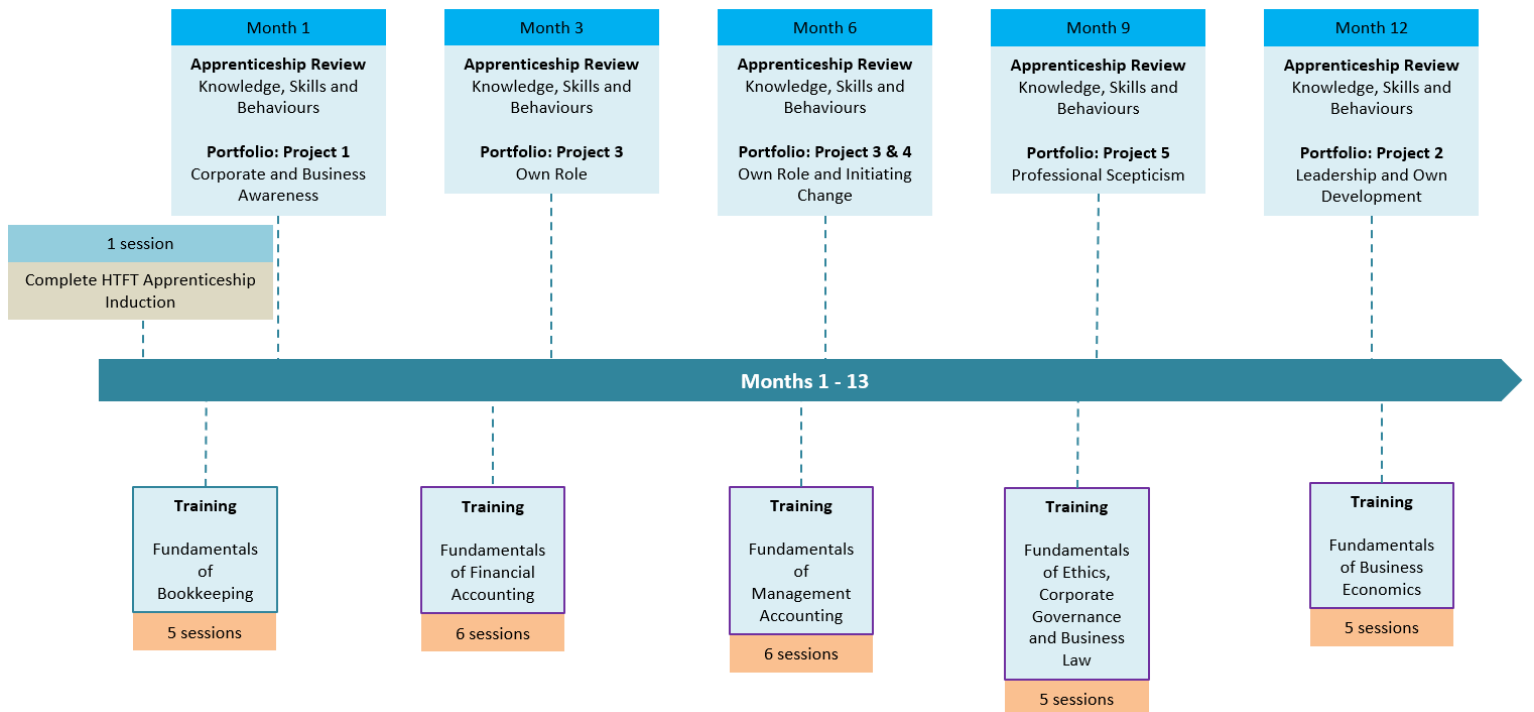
Month 1

**Apprenticeship Review**
Knowledge, Skills and Behaviours

**Portfolio: Project 1**
Corporate and Business Awareness

Month 3

**Apprenticeship Review**
Knowledge, Skills and Behaviours

**Portfolio: Project 3**
Own Role

Month 6

**Apprenticeship Review**
Knowledge, Skills and Behaviours

**Portfolio: Project 3 & 4**
Own Role and Initiating Change

Month 9

**Apprenticeship Review**
Knowledge, Skills and Behaviours

**Portfolio: Project 5**
Professional Scepticism

Month 12

**Apprenticeship Review**
Knowledge, Skills and Behaviours

**Portfolio: Project 2**
Leadership and Own Development

1 session

Complete HTFT Apprenticeship Induction

**Months 1 - 13**

**Training**
Fundamentals of Bookkeeping
5 sessions

**Training**
Fundamentals of Financial Accounting
6 sessions

**Training**
Fundamentals of Management Accounting
6 sessions

**Training**
Fundamentals of Ethics, Corporate Governance and Business Law
5 sessions

**Training**
Fundamentals of Business Economics
5 sessions